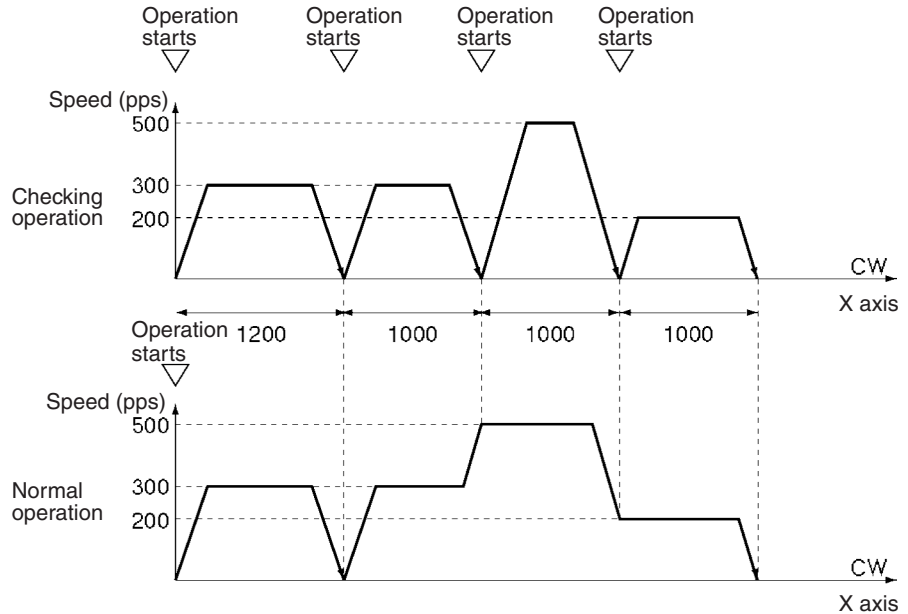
Operation starts
Operation starts
Operation starts
Operation starts

Speed (pps)
500
300
200
Checking operation
CW
X axis

Operation starts
1200
1000
1000
1000

Speed (pps)
500
300
200
Normal operation
CW
X axis